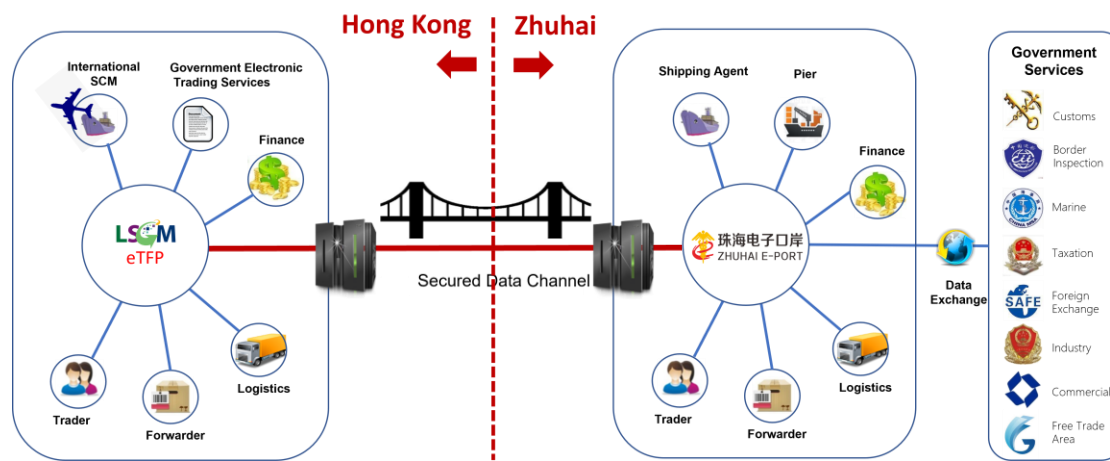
Hong Kong

Zhuhai

International SCM

Government Electronic Trading Services

Finance

LSCM
eTFP

Trader

Forwarder

Logistics

Secured Data Channel

Shipping Agent

Pier

Finance

珠海电子口岸
ZHUHAI E-PORT

Trader

Forwarder

Logistics

Data Exchange

Government Services

Customs

Border Inspection

Marine

Taxation

SAFE
Foreign Exchange

Industry

Commercial

Free Trade Area